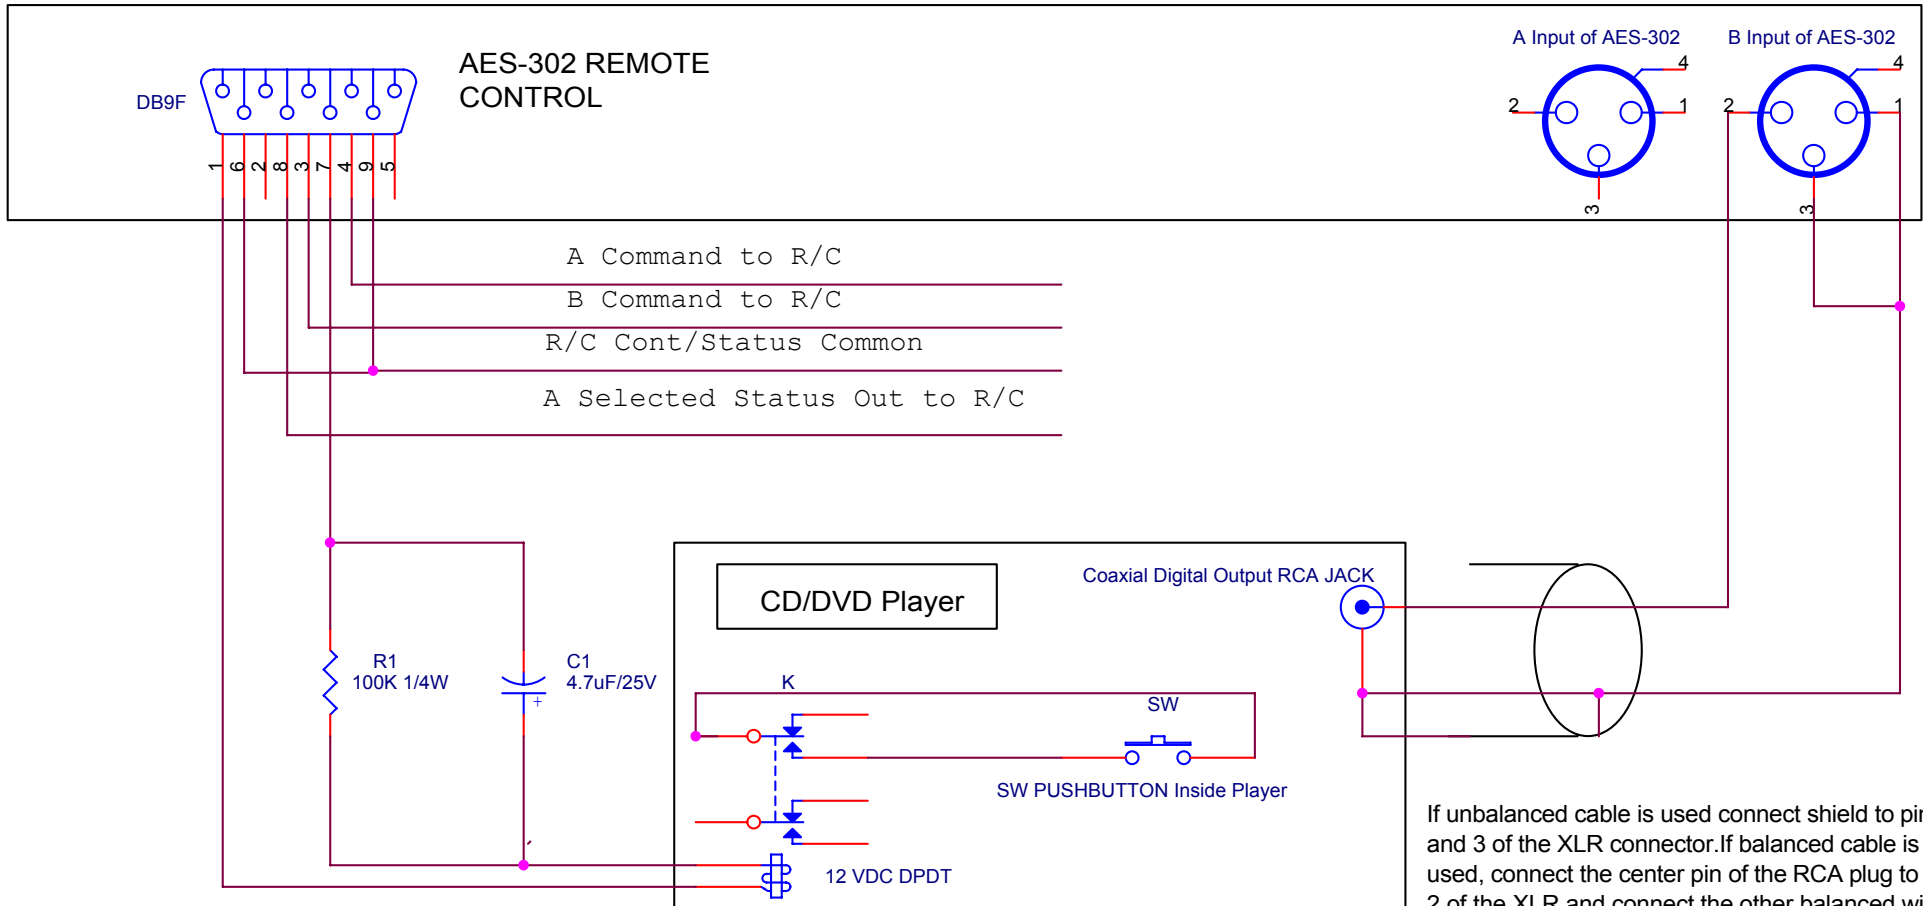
DB9F

AES-302 REMOTE CONTROL

1 6 2 8 3 7 4 9 5

A Input of AES-302

B Input of AES-302

2 1 4 3

2 1 4 3

A Command to R/C

B Command to R/C

R/C Cont/Status Common

A Selected Status Out to R/C

CD/DVD Player

Coaxial Digital Output RCA JACK

R1
100K 1/4W

C1
4.7uF/25V

+

K

SW

SW PUSHBUTTON Inside Player

12 VDC DPDT

If unbalanced cable is used connect shield to pi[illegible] and 3 of the XLR connector.If balanced cable is used, connect the center pin of the RCA plug to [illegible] 2 of the XLR and connect the other balanced w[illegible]